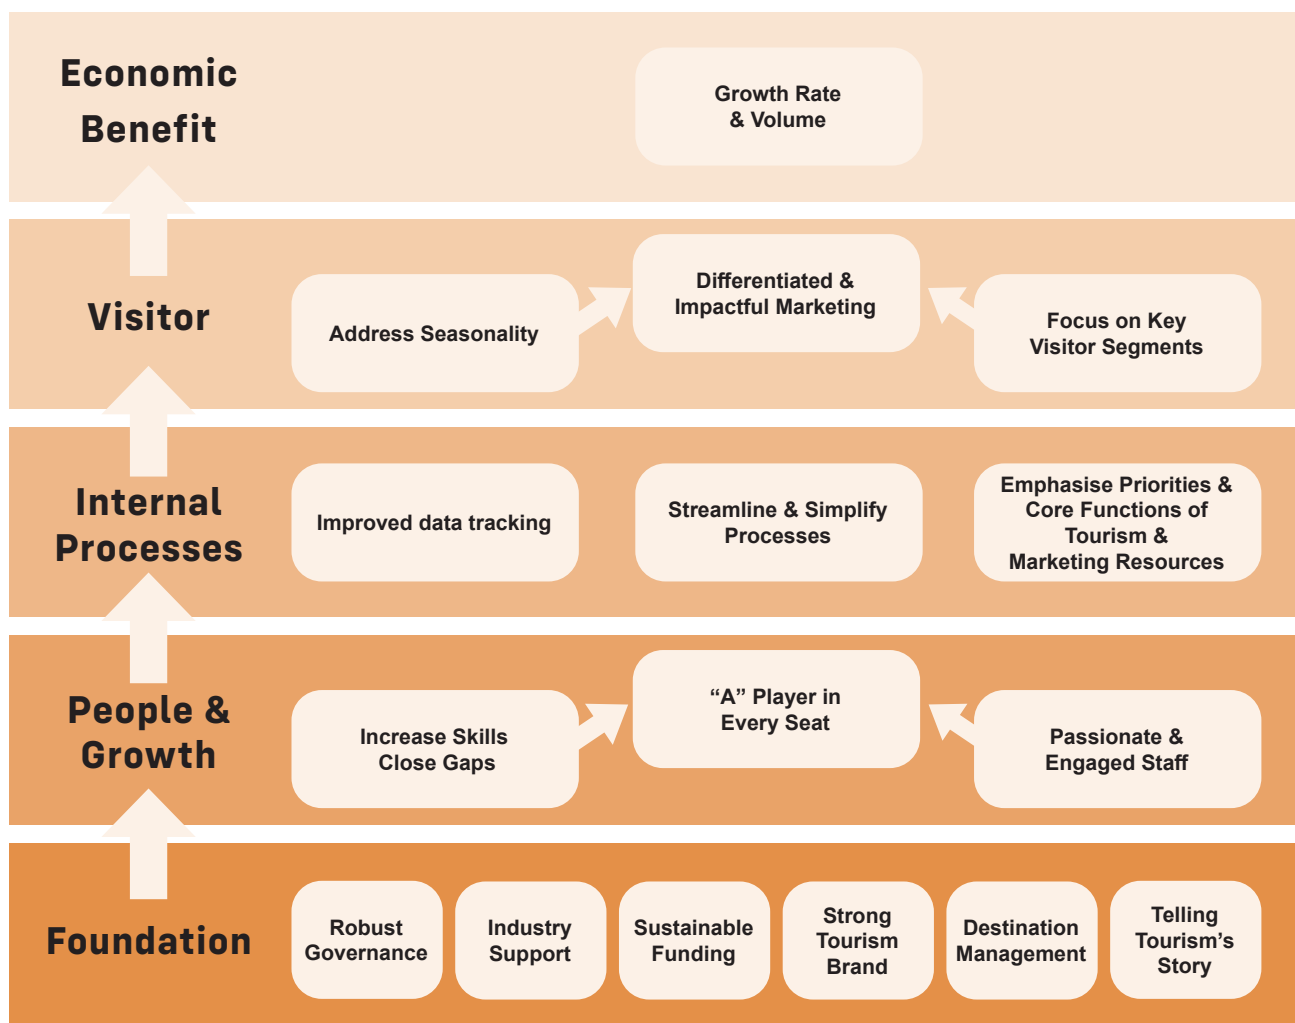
Economic Benefit

Growth Rate & Volume

Visitor

Address Seasonality

Differentiated & Impactful Marketing

Focus on Key Visitor Segments

Internal Processes

Improved data tracking

Streamline & Simplify Processes

Emphasise Priorities & Core Functions of Tourism & Marketing Resources

People & Growth

Increase Skills Close Gaps

“A” Player in Every Seat

Passionate & Engaged Staff

Foundation

Robust Governance

Industry Support

Sustainable Funding

Strong Tourism Brand

Destination Management

Telling Tourism’s Story